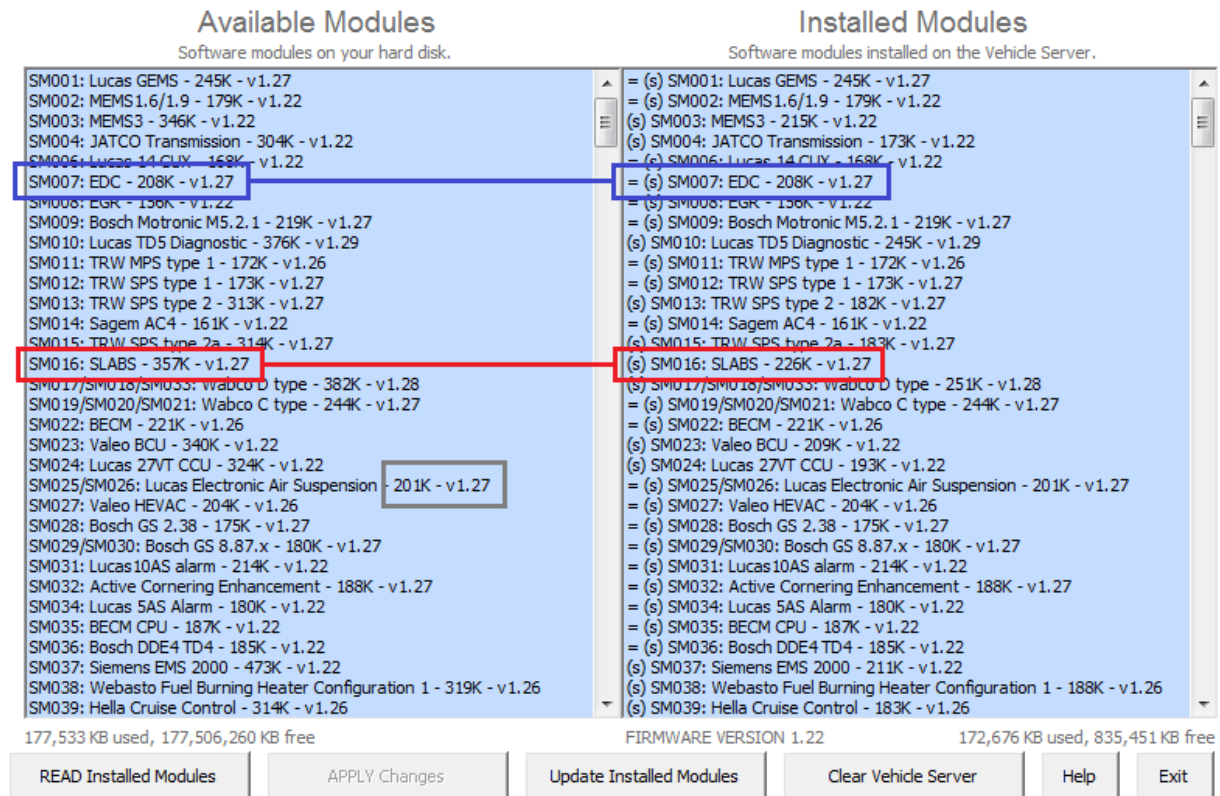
Available Modules
Software modules on your hard disk.

SM001: Lucas GEMS - 245K - v1.27
SM002: MEMS1.6/1.9 - 179K - v1.22
SM003: MEMS3 - 346K - v1.22
SM004: JATCO Transmission - 304K - v1.22
SM006: Lucas 14 CUX - 168K - v1.22
SM007: EDC - 208K - v1.27
SM008: EGR - 156K - v1.22
SM009: Bosch Motronic M5.2.1 - 219K - v1.27
SM010: Lucas TD5 Diagnostic - 376K - v1.29
SM011: TRW MPS type 1 - 172K - v1.26
SM012: TRW SPS type 1 - 173K - v1.27
SM013: TRW SPS type 2 - 313K - v1.27
SM014: Sagem AC4 - 161K - v1.22
SM015: TRW SPS type 2a - 314K - v1.27
SM016: SLABS - 357K - v1.27
SM017/SM018/SM033: Wabco D type - 382K - v1.28
SM019/SM020/SM021: Wabco C type - 244K - v1.27
SM022: BECM - 221K - v1.26
SM023: Valeo BCU - 340K - v1.22
SM024: Lucas 27VT CCU - 324K - v1.22
SM025/SM026: Lucas Electronic Air Suspension - 201K - v1.27
SM027: Valeo HEVAC - 204K - v1.26
SM028: Bosch GS 2.38 - 175K - v1.27
SM029/SM030: Bosch GS 8.87.x - 180K - v1.27
SM031: Lucas10AS alarm - 214K - v1.22
SM032: Active Cornering Enhancement - 188K - v1.27
SM034: Lucas 5AS Alarm - 180K - v1.22
SM035: BECM CPU - 187K - v1.22
SM036: Bosch DDE4 TD4 - 185K - v1.22
SM037: Siemens EMS 2000 - 473K - v1.22
SM038: Webasto Fuel Burning Heater Configuration 1 - 319K - v1.26
SM039: Hella Cruise Control - 314K - v1.26

177,533 KB used, 177,506,260 KB free

Installed Modules
Software modules installed on the Vehicle Server.

= (s) SM001: Lucas GEMS - 245K - v1.27
= (s) SM002: MEMS1.6/1.9 - 179K - v1.22
(s) SM003: MEMS3 - 215K - v1.22
(s) SM004: JATCO Transmission - 173K - v1.22
= (s) SM006: Lucas 14 CUX - 168K - v1.22
= (s) SM007: EDC - 208K - v1.27
= (s) SM008: EGR - 156K - v1.22
= (s) SM009: Bosch Motronic M5.2.1 - 219K - v1.27
(s) SM010: Lucas TD5 Diagnostic - 245K - v1.29
= (s) SM011: TRW MPS type 1 - 172K - v1.26
= (s) SM012: TRW SPS type 1 - 173K - v1.27
(s) SM013: TRW SPS type 2 - 182K - v1.27
= (s) SM014: Sagem AC4 - 161K - v1.22
(s) SM015: TRW SPS type 2a - 183K - v1.27
(s) SM016: SLABS - 226K - v1.27
(s) SM017/SM018/SM033: Wabco D type - 251K - v1.28
= (s) SM019/SM020/SM021: Wabco C type - 244K - v1.27
= (s) SM022: BECM - 221K - v1.26
(s) SM023: Valeo BCU - 209K - v1.22
(s) SM024: Lucas 27VT CCU - 193K - v1.22
= (s) SM025/SM026: Lucas Electronic Air Suspension - 201K - v1.27
= (s) SM027: Valeo HEVAC - 204K - v1.26
= (s) SM028: Bosch GS 2.38 - 175K - v1.27
= (s) SM029/SM030: Bosch GS 8.87.x - 180K - v1.27
= (s) SM031: Lucas10AS alarm - 214K - v1.22
= (s) SM032: Active Cornering Enhancement - 188K - v1.27
= (s) SM034: Lucas 5AS Alarm - 180K - v1.22
= (s) SM035: BECM CPU - 187K - v1.22
= (s) SM036: Bosch DDE4 TD4 - 185K - v1.22
(s) SM037: Siemens EMS 2000 - 211K - v1.22
(s) SM038: Webasto Fuel Burning Heater Configuration 1 - 188K - v1.26
(s) SM039: Hella Cruise Control - 183K - v1.26

FIRMWARE VERSION 1.22
172,676 KB used, 835,451 KB free

READ Installed Modules | APPLY Changes | Update Installed Modules | Clear Vehicle Server | Help | Exit